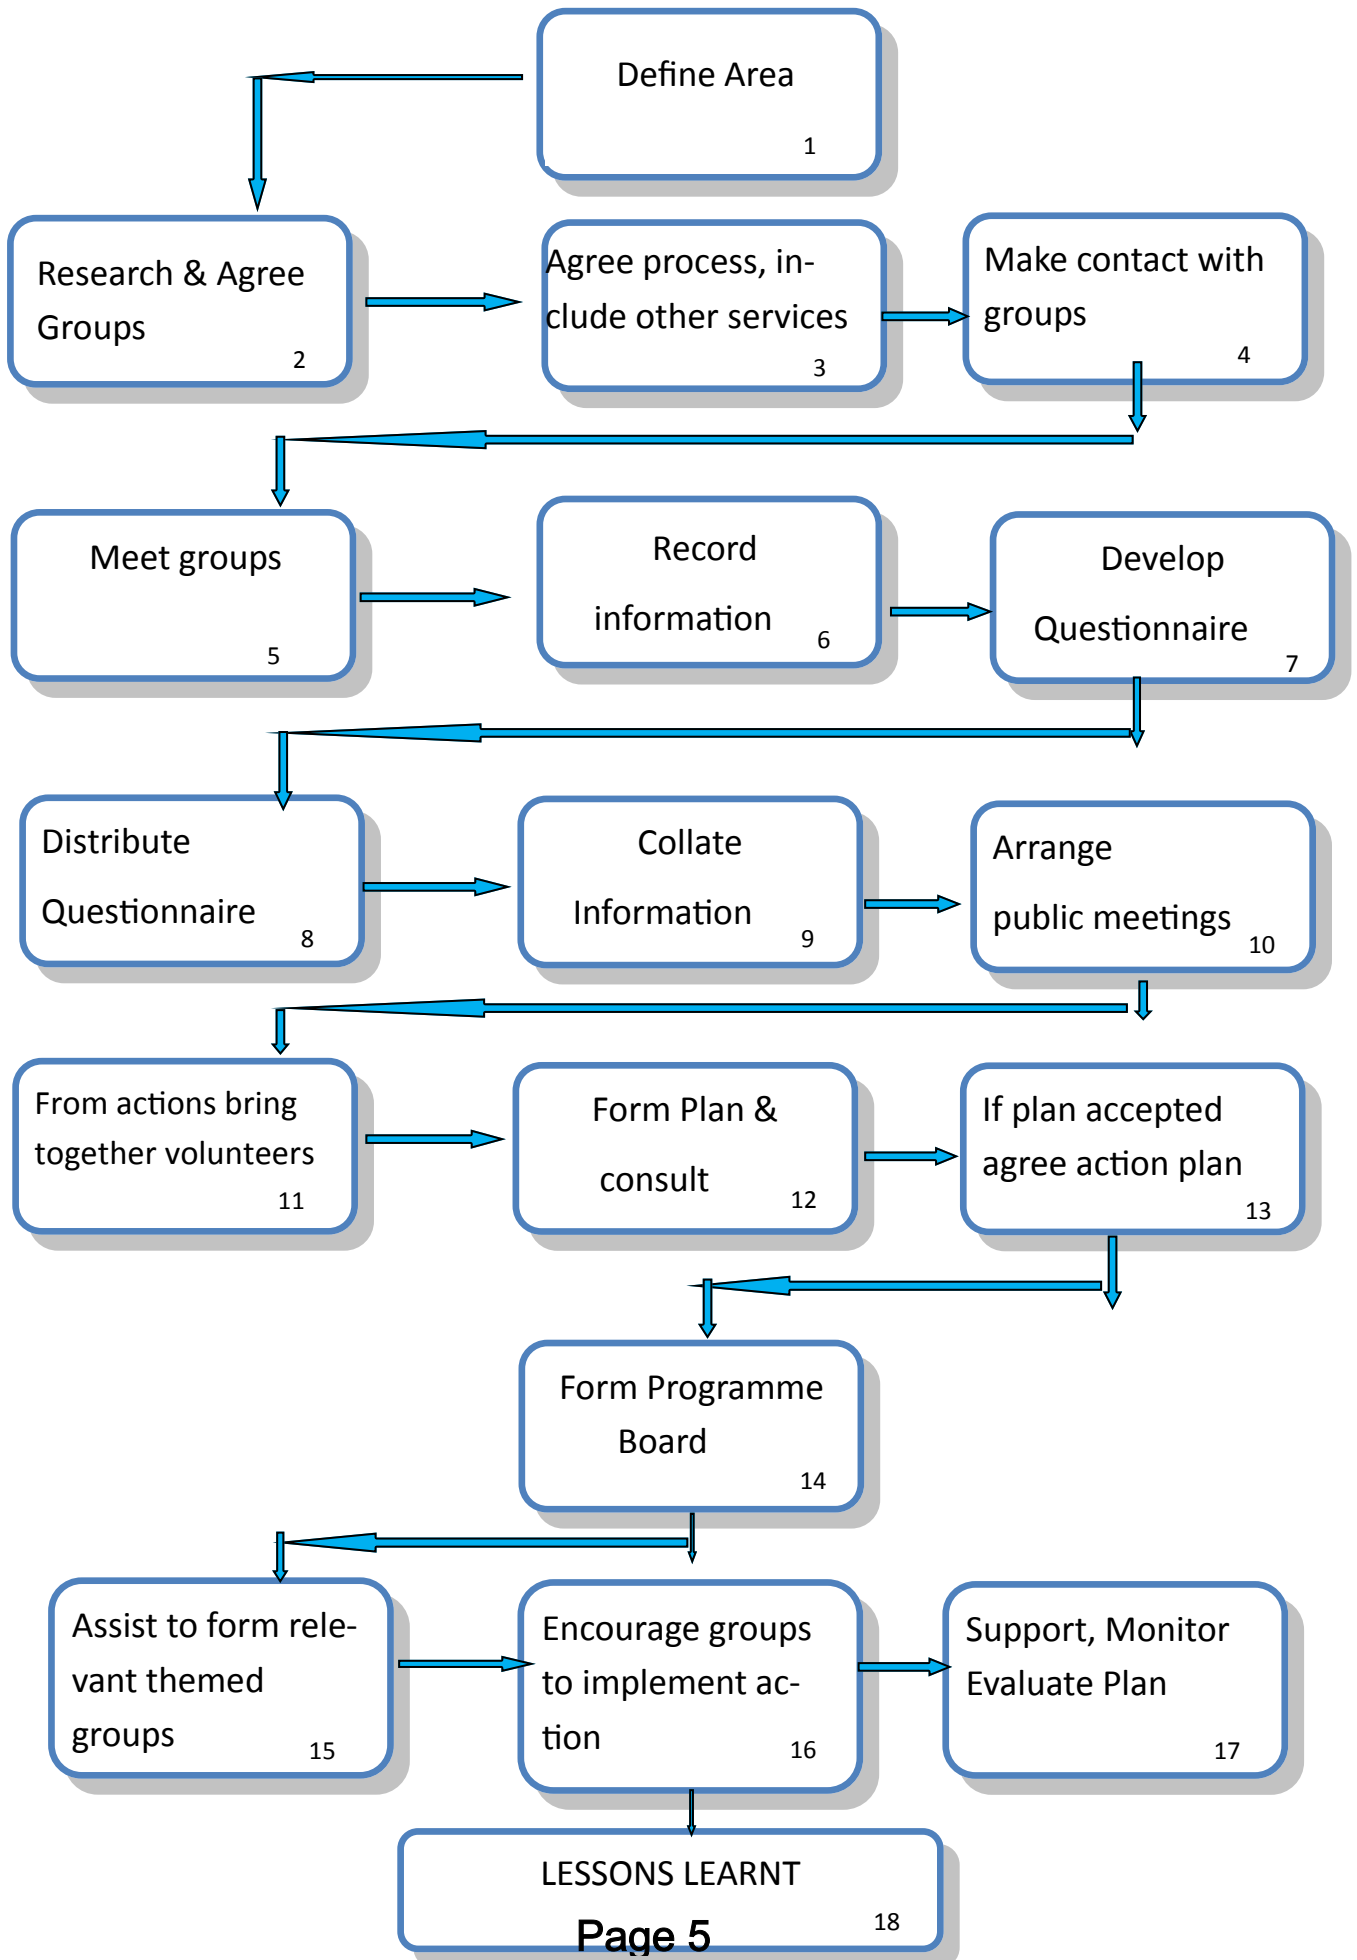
Define Area
1

Research & Agree Groups
2

Agree process, include other services
3

Make contact with groups
4

Meet groups
5

Record information
6

Develop Questionnaire
7

Distribute Questionnaire
8

Collate Information
9

Arrange public meetings
10

From actions bring together volunteers
11

Form Plan & consult
12

If plan accepted agree action plan
13

Form Programme Board
14

Assist to form relevant themed groups
15

Encourage groups to implement action
16

Support, Monitor Evaluate Plan
17

LESSONS LEARNT
18

Page 5